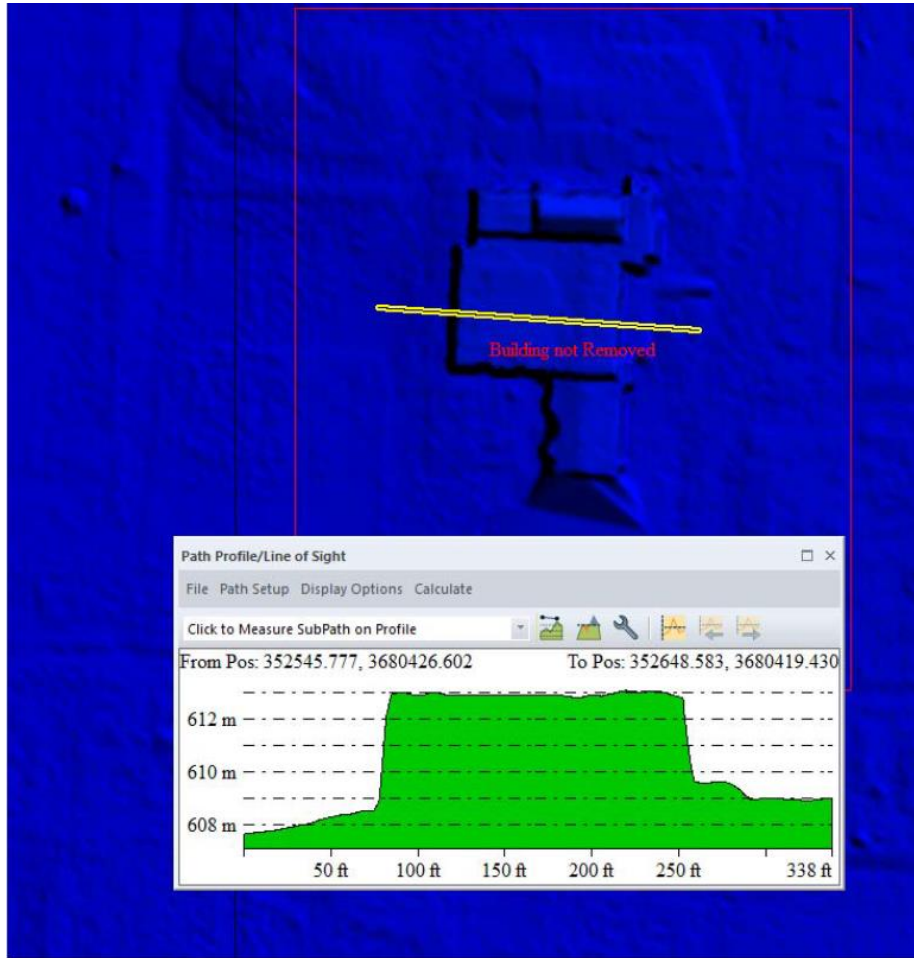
Building not Removed

Path Profile/Line of Sight

File Path Setup Display Options Calculate

Click to Measure SubPath on Profile

From Pos: 352545.777, 3680426.602

To Pos: 352648.583, 3680419.430

612 m

610 m

608 m

50 ft 100 ft 150 ft 200 ft 250 ft 338 ft